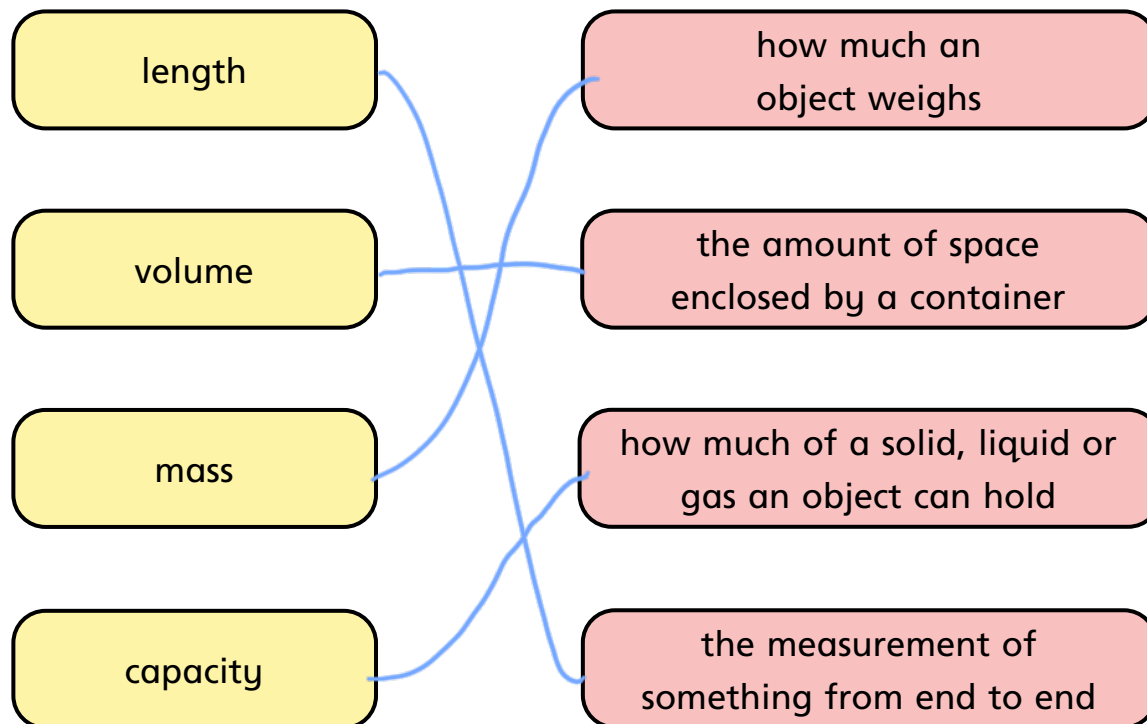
length

volume

mass

capacity

how much an object weighs

the amount of space enclosed by a container

how much of a solid, liquid or gas an object can hold

the measurement of something from end to end